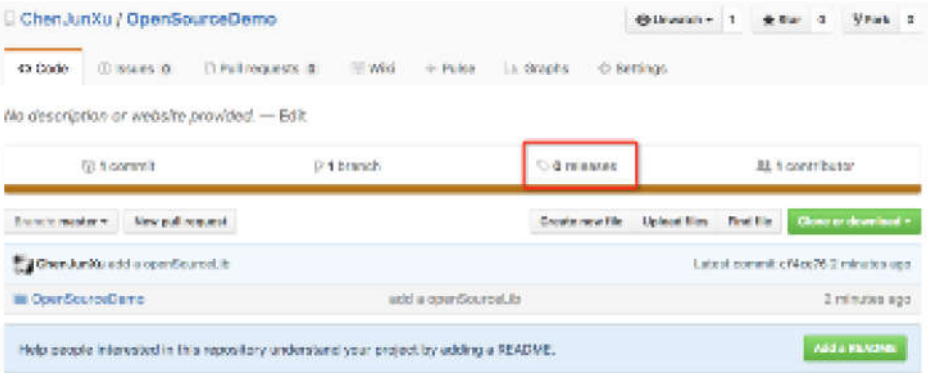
ChenJunXu / OpenSourceDemo

Unwatch 1 Star 0 Fork 0

Code Issues 0 Pull requests 0 Wiki Pulse Graphs Settings

No description or website provided. — Edit

1 commit 1 branch 0 releases 1 contributor

Branch: master New pull request Create new file Upload files Find file Clone or download

ChenJunXu add a openSourceLib Latest commit cf4ce76 2 minutes ago

OpenSourceDemo add a openSourceLib 2 minutes ago

Help people interested in this repository understand your project by adding a README. Add a README